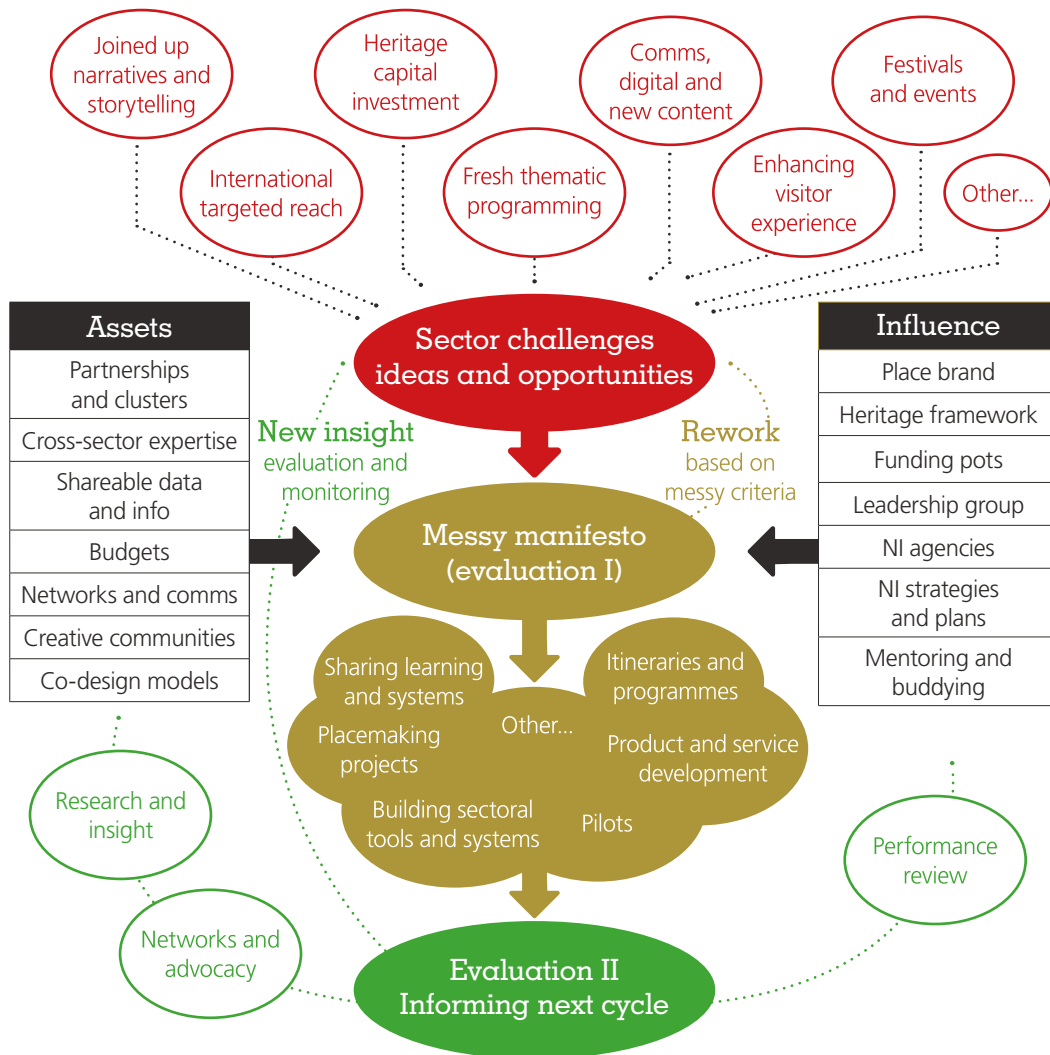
Joined up narratives and storytelling

Heritage capital investment

Comms, digital and new content

Festivals and events

International targeted reach

Fresh thematic programming

Enhancing visitor experience

Other...

Assets

Partnerships and clusters

Cross-sector expertise

Shareable data and info

Budgets

Networks and comms

Creative communities

Co-design models

Sector challenges ideas and opportunities

New insight evaluation and monitoring

Rework based on messy criteria

Messy manifesto (evaluation I)

Influence

Place brand

Heritage framework

Funding pots

Leadership group

NI agencies

NI strategies and plans

Mentoring and buddying

Sharing learning and systems

Itineraries and programmes

Placemaking projects

Other...

Product and service development

Building sectoral tools and systems

Pilots

Research and insight

Performance review

Networks and advocacy

Evaluation II Informing next cycle